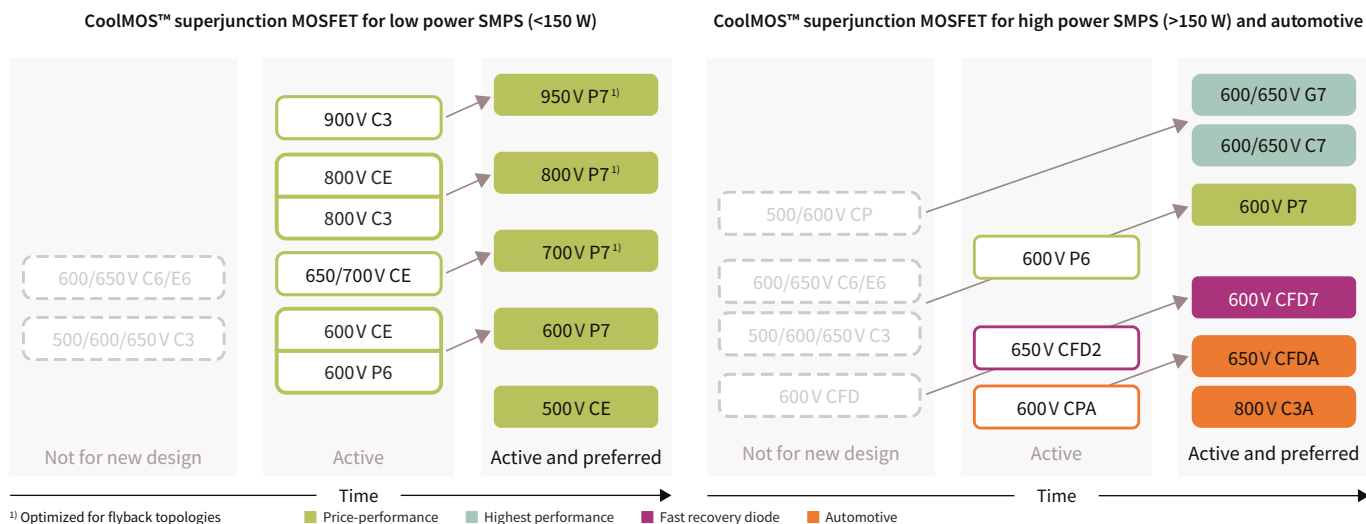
CoolMOS™ superjunction MOSFET for low power SMPS (<150 W)

600/650 V C6/E6
500/600/650 V C3
Not for new design

900 V C3
800 V CE
800 V C3
650/700 V CE
600 V CE
600 V P6
Active

950 V P7$^{1)}$
800 V P7$^{1)}$
700 V P7$^{1)}$
600 V P7
500 V CE
Active and preferred

Time

CoolMOS™ superjunction MOSFET for high power SMPS (>150 W) and automotive

500/600 V CP
600/650 V C6/E6
500/600/650 V C3
600 V CFD
Not for new design

600 V P6
650 V CFD2
600 V CPA
Active

600/650 V G7
600/650 V C7
600 V P7
600 V CFD7
650 V CFDA
800 V C3A
Active and preferred

Time

$^{1)}$ Optimized for flyback topologies
Price-performance
Highest performance
Fast recovery diode
Automotive